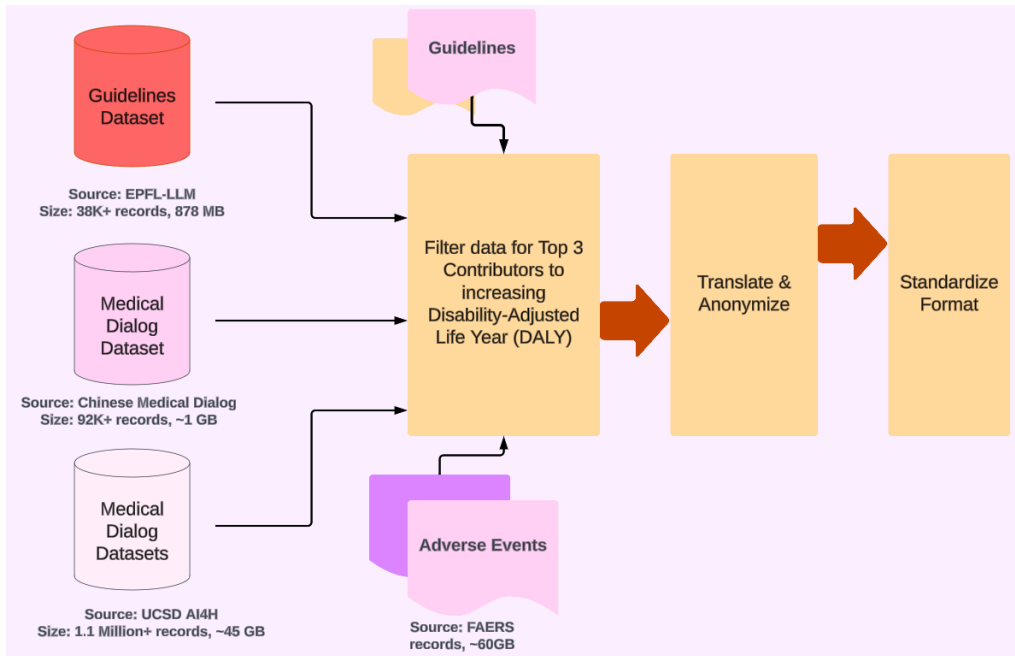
Guidelines Dataset

Source: EPFL-LLM
Size: 38K+ records, 878 MB

Medical Dialog Dataset

Source: Chinese Medical Dialog
Size: 92K+ records, ~1 GB

Medical Dialog Datasets

Source: UCSD AI4H
Size: 1.1 Million+ records, ~45 GB

Guidelines

Filter data for Top 3 Contributors to increasing Disability-Adjusted Life Year (DALY)

Adverse Events

Source: FAERS
records, ~60GB

Translate & Anonymize

Standardize Format